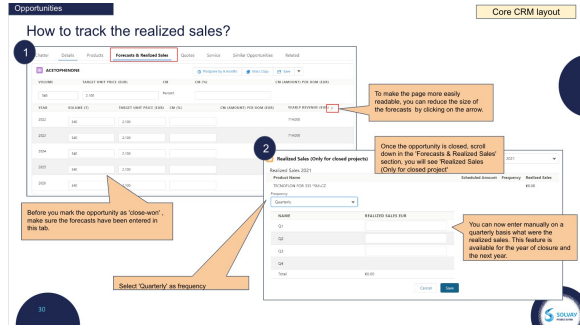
Opportunities

Core CRM layout

How to track the realized sales?

1

Chatter Details Products Forecasts & Realized Sales Quotes Service Similar Opportunities Related

ACETOPHENONE

Reassign to a Family | Mass Copy | Save

VOLUME | TARGET UNIT PRICE (EUR) | CM | CM (%) | CM (AMOUNT) PER UOM (EUR)
540 | 2.100 | | Percent |

| YEAR | VOLUME (T) | TARGET UNIT PRICE (EUR) | CM (%) | CM (AMOUNT) PER UOM (EUR) | TARGET REVENUE (EUR) |
|---|---|---|---|---|---|
| 2022 | 540 | 2.100 | | | 714000 |
| 2023 | 540 | 2.100 | | | 714000 |
| 2024 | 540 | 2.100 | | | |
| 2025 | 540 | 2.100 | | | |
| 2026 | 540 | 2.100 | | | |

To make the page more easily readable, you can reduce the size of the forecasts by clicking on the arrow.

Once the opportunity is closed, scroll down in the 'Forecasts & Realized Sales' section, you will see 'Realized Sales (Only for closed project)'

2

Realized Sales (Only for closed projects)

2021

Realized Sales 2021

Product Name | Scheduled Amount | Frequency | Realized Sales
TECNOFLON FOR 5/3 *BA+CZ | | | €0.00

Frequency
Quarterly

| NAME | REALIZED SALES EUR |
|---|---|
| Q1 | |
| Q2 | |
| Q3 | |
| Q4 | |
| Total | €0.00 |

Cancel Save

Before you mark the opportunity as 'close-won' , make sure the forecasts have been entered in this tab.

You can now enter manually on a quarterly basis what were the realized sales. This feature is available for the year of closure and the next year.

Select 'Quarterly' as frequency

30

SOLVAY